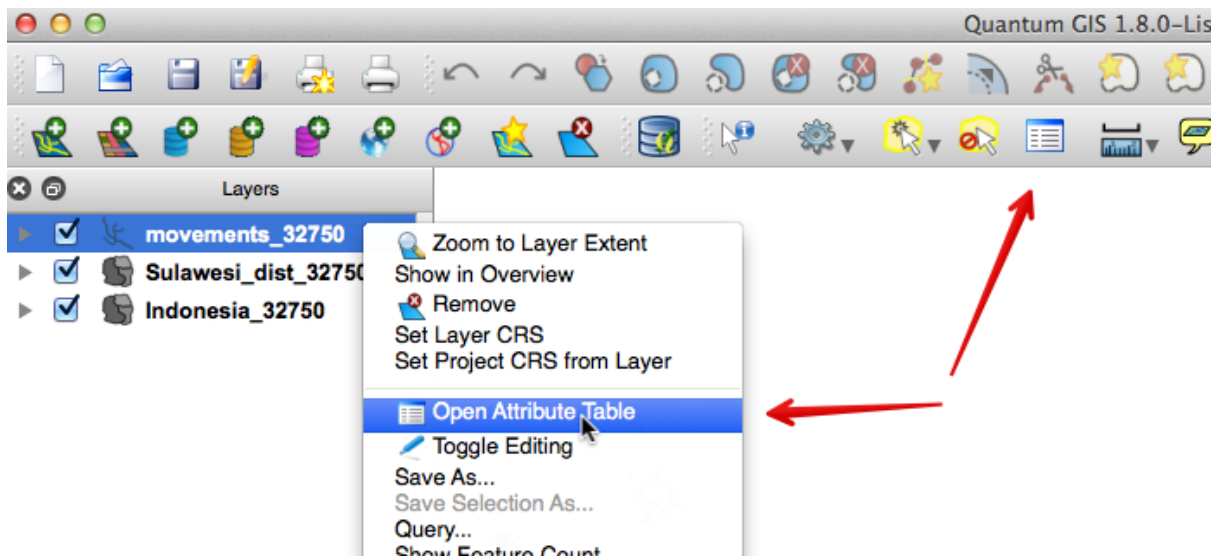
Quantum GIS 1.8.0-Lis

Layers

movements_32750
Sulawesi_dist_32750
Indonesia_32750

Zoom to Layer Extent
Show in Overview
Remove
Set Layer CRS
Set Project CRS from Layer
Open Attribute Table
Toggle Editing
Save As...
Save Selection As...
Query...
Show Feature Count